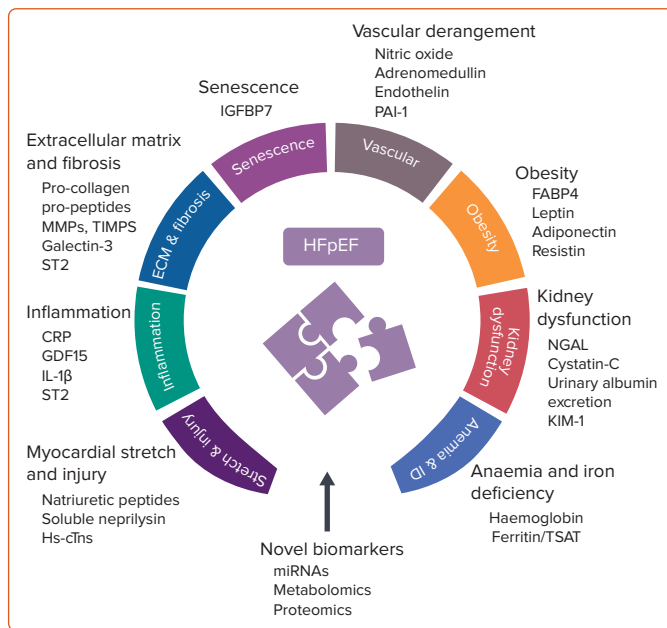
Vascular derangement
Nitric oxide
Adrenomedullin
Endothelin
PAI-1

Senescence
IGFBP7

Extracellular matrix and fibrosis
Pro-collagen pro-peptides
MMPs, TIMPS
Galectin-3
ST2

Obesity
FABP4
Leptin
Adiponectin
Resistin

Senescence
Vascular
ECM & fibrosis
Obesity
HFpEF
Inflammation
Kidney dysfunction
Stretch & injury
Anemia & ID

Inflammation
CRP
GDF15
IL-1β
ST2

Kidney dysfunction
NGAL
Cystatin-C
Urinary albumin excretion
KIM-1

Myocardial stretch and injury
Natriuretic peptides
Soluble neprilysin
Hs-cTns

Anaemia and iron deficiency
Haemoglobin
Ferritin/TSAT

Novel biomarkers
miRNAs
Metabolomics
Proteomics